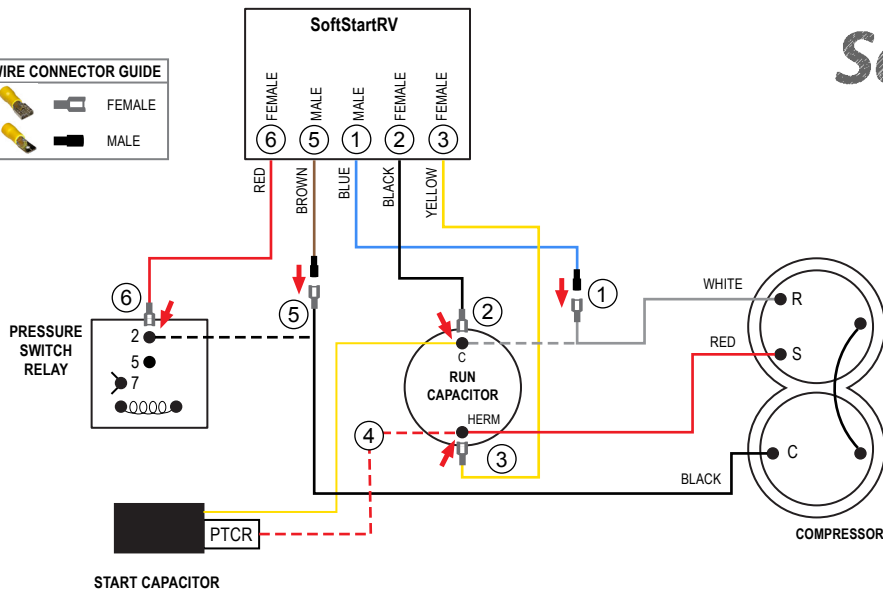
WIRE CONNECTOR GUIDE
FEMALE
MALE

SoftStartRV
FEMALE
MALE
MALE
FEMALE
FEMALE
6
5
1
2
3

RED
BROWN
BLUE
BLACK
YELLOW

Sc

6
PRESSURE SWITCH RELAY
2
5
7

5

2
C
RUN CAPACITOR
HERM
3

4

1
WHITE
R
RED
S
C
BLACK
COMPRESSOR

PTCR
START CAPACITOR